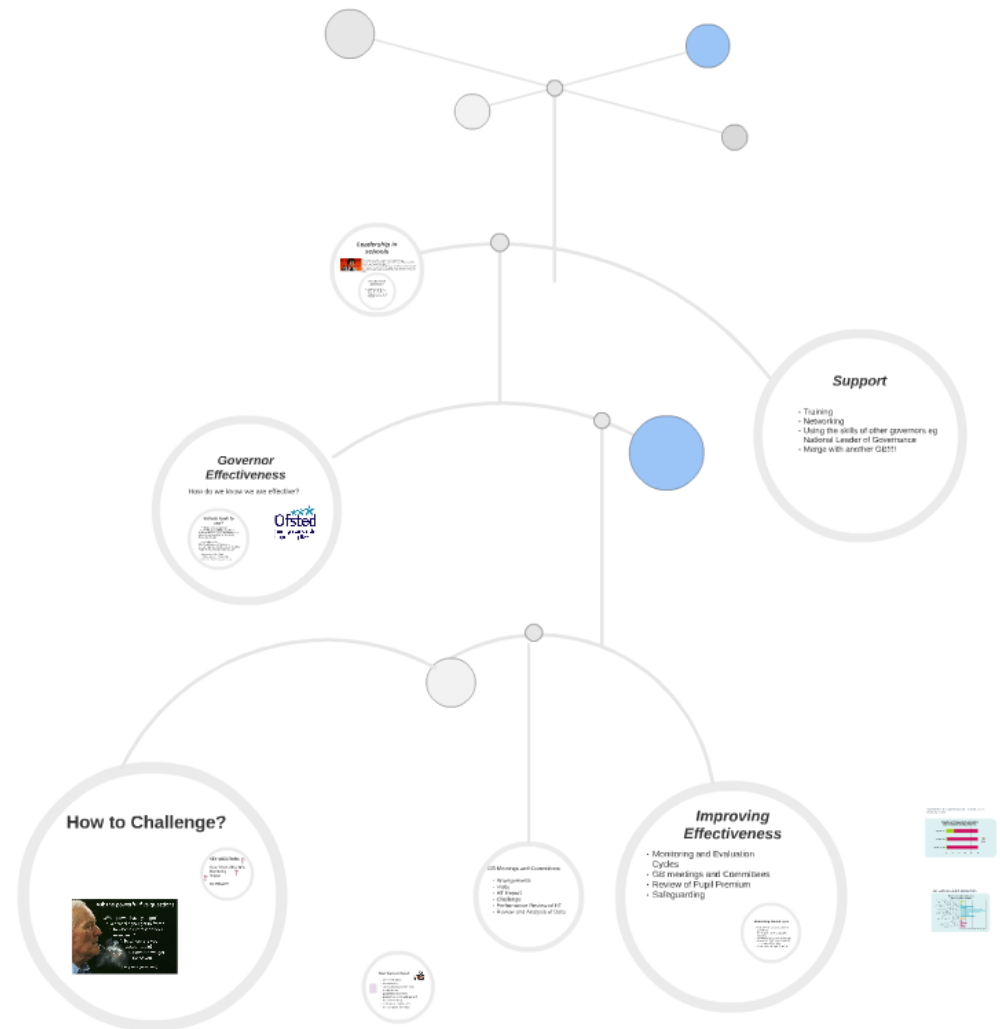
Leadership in schools

Support

- Training
- Networking
- Using the skills of other governors eg National Leader of Governance
- Merge with another GB!!!

Governor Effectiveness

How do we know we are effective?

Ofsted

How to Challenge?

GB Meetings and Committees

- Arrangements
- Visits
- HT Report
- Challenge
- Performance Review of HT
- Review and Analysis of Data

Improving Effectiveness

- Monitoring and Evaluation Cycles
- GB meetings and Committees
- Review of Pupil Premium
- Safeguarding